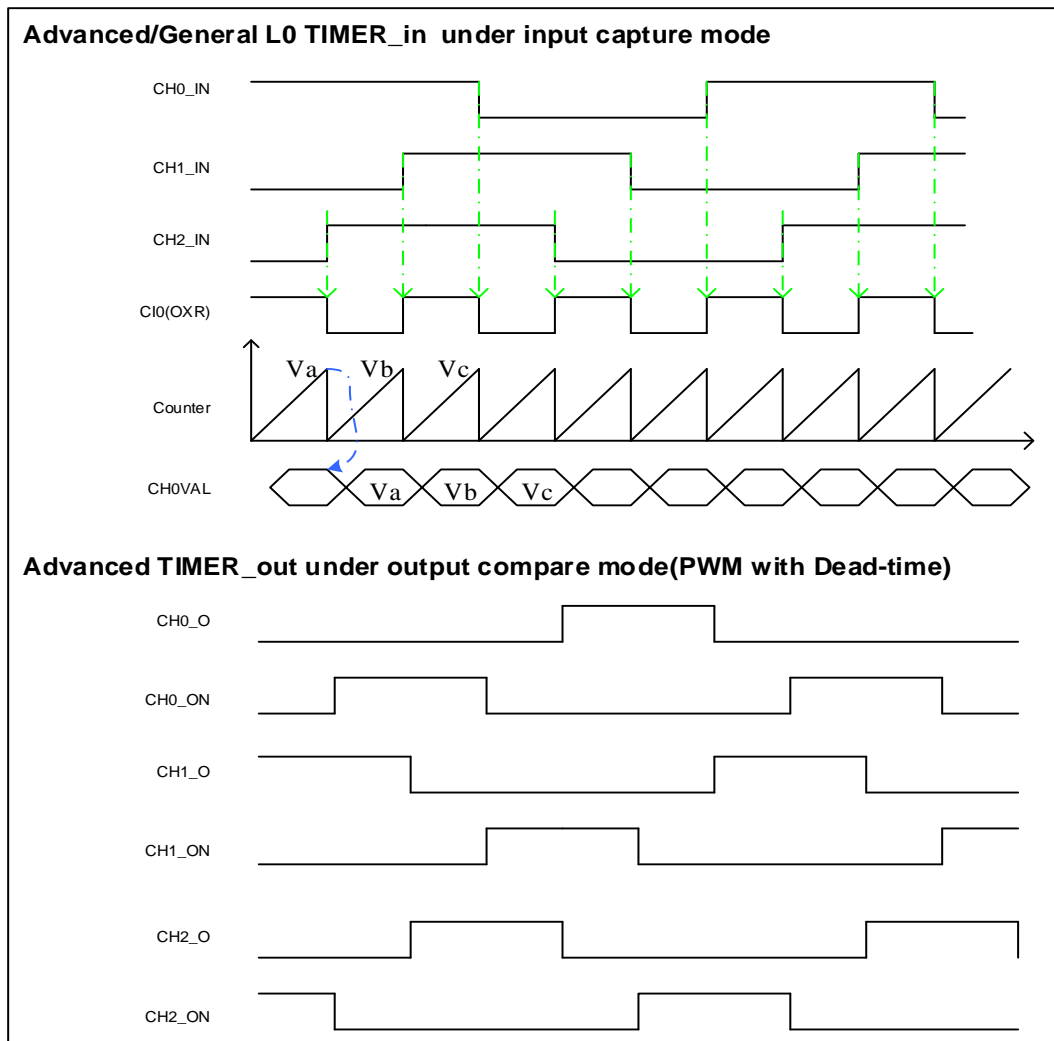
Advanced/General L0 TIMER_in under input capture mode

CH0_IN

CH1_IN

CH2_IN

CI0(OXR)

Va Vb Vc

Counter

CH0VAL

Va Vb Vc

Advanced TIMER_out under output compare mode(PWM with Dead-time)

CH0_O

CH0_ON

CH1_O

CH1_ON

CH2_O

CH2_ON